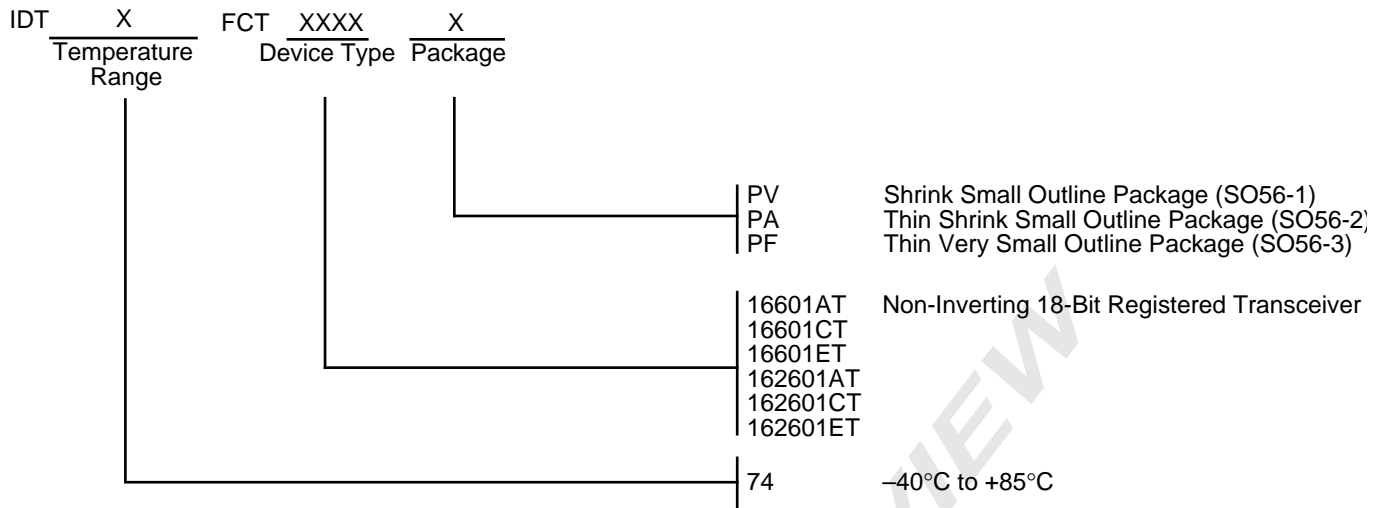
IDT X Temperature Range FCT XXXX Device Type X Package

PV Shrink Small Outline Package (SO56-1)
PA Thin Shrink Small Outline Package (SO56-2)
PF Thin Very Small Outline Package (SO56-3)

16601AT Non-Inverting 18-Bit Registered Transceiver
16601CT
16601ET
162601AT
162601CT
162601ET

74 –40°C to +85°C

VIEW